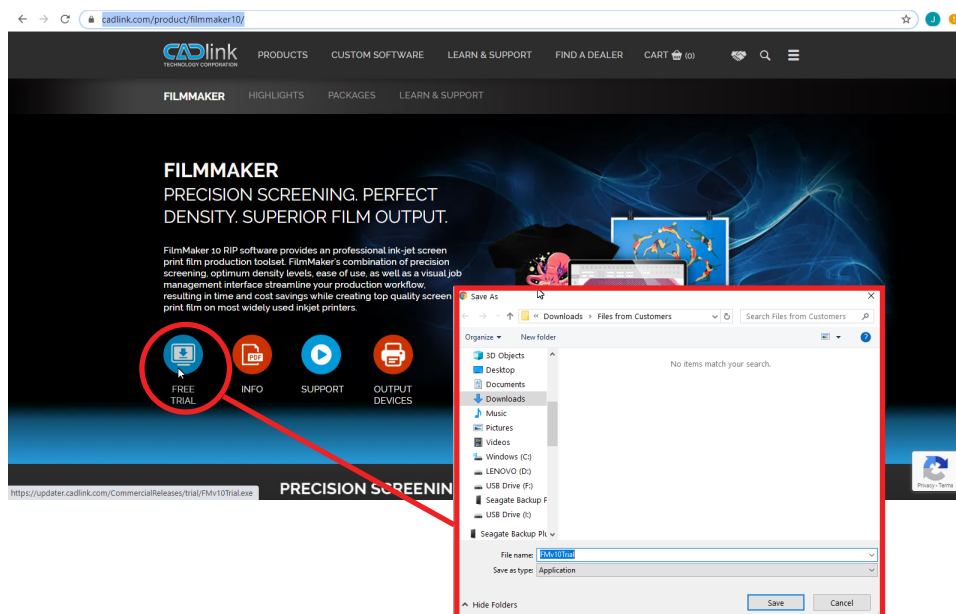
cadlink.com/product/filmmaker10/

CADlink TECHNOLOGY CORPORATION PRODUCTS CUSTOM SOFTWARE LEARN & SUPPORT FIND A DEALER CART (0)

FILMMAKER HIGHLIGHTS PACKAGES LEARN & SUPPORT

FILMMAKER
PRECISION SCREENING. PERFECT DENSITY. SUPERIOR FILM OUTPUT.

FilmMaker 10 RIP software provides an professional ink-jet screen print film production toolset. FilmMaker's combination of precision screening, optimum density levels, ease of use, as well as a visual job management interface streamline your production workflow, resulting in time and cost savings while creating top quality screen print film on most widely used inkjet printers.

FREE TRIAL INFO SUPPORT OUTPUT DEVICES

https://updater.cadlink.com/CommercialReleases/trial/FMv10Trial.exe

PRECISION SCREENIN

Save As

« Downloads › Files from Customers

Search Files from Customers

Organize ▾ New folder

3D Objects
Desktop
Documents
Downloads
Music
Pictures
Videos
Windows (C:)
LENOVO (D:)
USB Drive (F:)
Seagate Backup P
USB Drive (I:)
Seagate Backup Plu

No items match your search.

File name: FMv10Trial
Save as type: Application

Hide Folders Save Cancel

Privacy - Terms